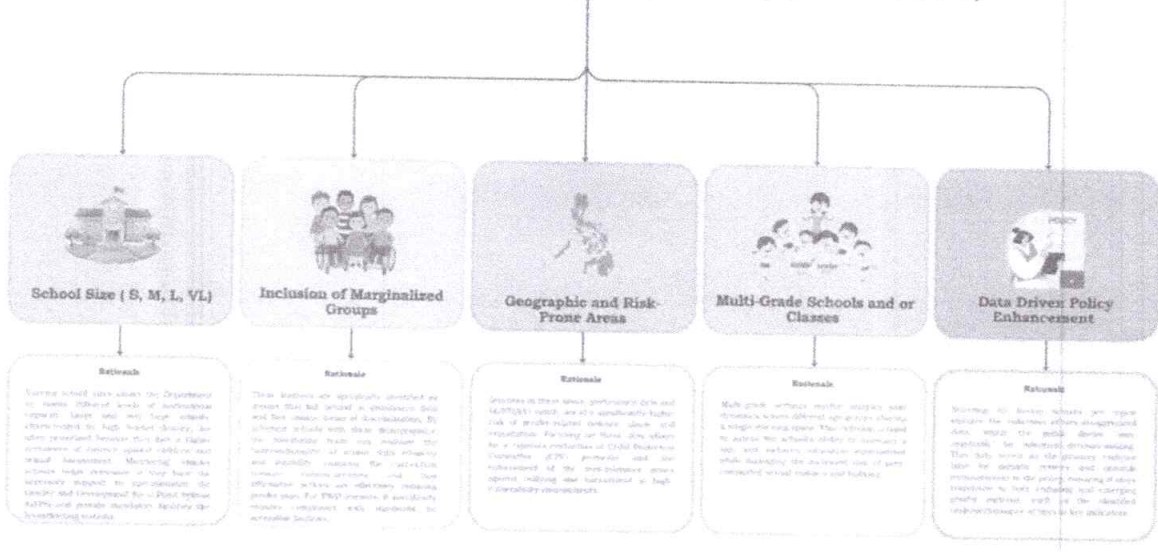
School Size ( S, M, L, VL)

Inclusion of Marginalized Groups

Geographic and Risk-Prone Areas

Multi-Grade Schools and or Classes

Data Driven Policy Enhancement

Rationale

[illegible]

Rationale

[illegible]

Rationale

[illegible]

Rationale

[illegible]

Rationale

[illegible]